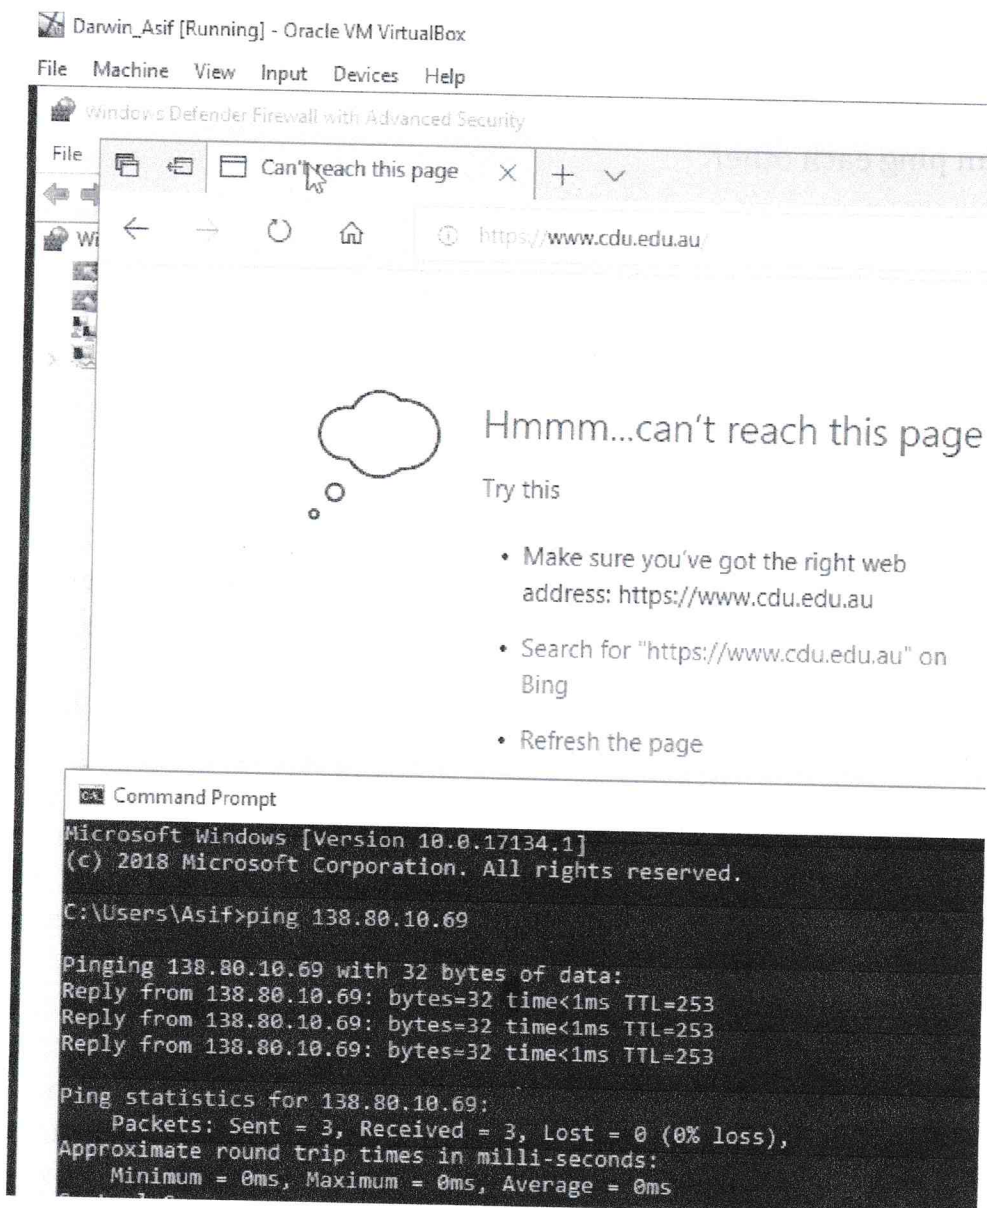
Darwin_Asif [Running] - Oracle VM VirtualBox

File Machine View Input Devices Help

Windows Defender Firewall with Advanced Security

File

Wi

Can't reach this page

https://www.cdu.edu.au/

Hmmm...can't reach this page

Try this

• Make sure you've got the right web address: https://www.cdu.edu.au

• Search for "https://www.cdu.edu.au" on Bing

• Refresh the page

Command Prompt

Microsoft Windows [Version 10.0.17134.1]
(c) 2018 Microsoft Corporation. All rights reserved.

C:\Users\Asif>ping 138.80.10.69

Pinging 138.80.10.69 with 32 bytes of data:
Reply from 138.80.10.69: bytes=32 time<1ms TTL=253
Reply from 138.80.10.69: bytes=32 time<1ms TTL=253
Reply from 138.80.10.69: bytes=32 time<1ms TTL=253

Ping statistics for 138.80.10.69:
Packets: Sent = 3, Received = 3, Lost = 0 (0% loss),
Approximate round trip times in milli-seconds:
Minimum = 0ms, Maximum = 0ms, Average = 0ms